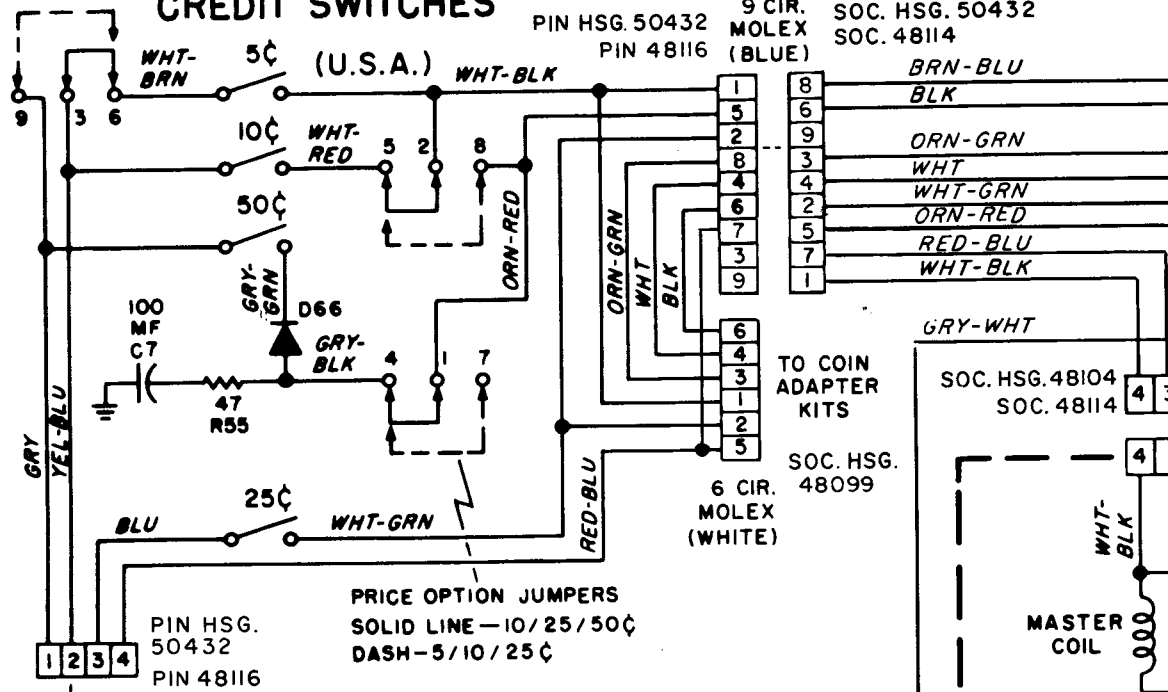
CREDIT SWITCHES

PIN HSG. 50432
PIN 48116

9 CIR.
MOLEX
(BLUE)

SOC. HSG. 50432
SOC. 48114

9 3 6

WHT-BRN

5¢

(U.S.A.)

WHT-BLK

10¢

WHT-RED

5 2 8

50¢

ORN-RED

GRY-GRN

D66

100 MF
C7

GRY-BLK

47
R55

4 1 7

GRY

YEL-BLU

ORN-GRN

WHT

BLK

1
5
2
8
4
6
7
3
9

8
6
9
3
4
2
5
7
1

BRN-BLU
BLK
ORN-GRN
WHT
WHT-GRN
ORN-RED
RED-BLU
WHT-BLK

GRY-WHT

6
4
3
1
2
5

TO COIN
ADAPTER
KITS

SOC. HSG.
48099

6 CIR.
MOLEX
(WHITE)

SOC. HSG. 48104
SOC. 48114

4 3

4

25¢

BLU

WHT-GRN

RED-BLU

WHT-BLK

PRICE OPTION JUMPERS
SOLID LINE—10/25/50¢
DASH—5/10/25¢

MASTER
COIL

1 2 3 4

PIN HSG.
50432
PIN 48116